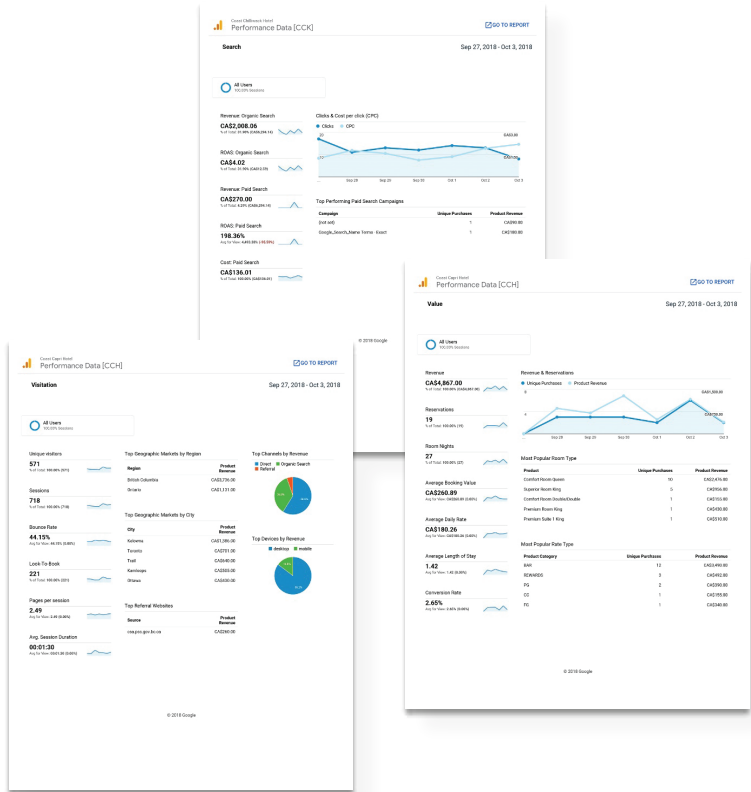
Coast Chilliwack Hotel
Performance Data [CCK]
GO TO REPORT

Search
Sep 27, 2018 - Oct 3, 2018

All Users
100.00% Sessions

Revenue: Organic Search
CA$2,008.06

ROAS: Organic Search
CA$4.02

Revenue: Paid Search
CA$270.00

ROAS: Paid Search
198.36%

Cost: Paid Search
CA$136.01

Clicks & Cost per click (CPC)
Clicks CPC
Sep 28 Sep 30 Oct 1 Oct 2 Oct 3

Top Performing Paid Search Campaigns

| Campaign | Unique Purchases | Product Revenue |
|---|---|---|
| (not set) | 1 | CA$90.00 |
| Google_Search_Name Terms - Exact | 1 | CA$180.00 |

© 2018 Google

Coast Capri Hotel
Performance Data [CCH]
GO TO REPORT

Visitation
Sep 27, 2018 - Oct 3, 2018

All Users
100.00% Sessions

Unique visitors
571

Sessions
718

Bounce Rate
44.15%

Look-To-Book
221

Pages per session
2.49

Avg. Session Duration
00:01:30

Top Geographic Markets by Region

| Region | Product Revenue |
|---|---|
| British Columbia | CA$3,736.00 |
| Ontario | CA$1,131.00 |

Top Geographic Markets by City

| City | Product Revenue |
|---|---|
| Kelowna | CA$1,086.00 |
| Toronto | CA$751.00 |
| Trail | CA$640.00 |
| Kamloops | CA$505.00 |
| Ottawa | CA$380.00 |

Top Referral Websites

| Source | Product Revenue |
|---|---|
| csa.pss.gov.bc.ca | CA$260.00 |

Top Channels by Revenue
Direct Organic Search Referral

Top Devices by Revenue
desktop mobile

© 2018 Google

Coast Capri Hotel
Performance Data [CCH]
GO TO REPORT

Value
Sep 27, 2018 - Oct 3, 2018

All Users
100.00% Sessions

Revenue
CA$4,867.00

Reservations
19

Room Nights
27

Average Booking Value
CA$260.89

Average Daily Rate
CA$180.26

Average Length of Stay
1.42

Conversion Rate
2.65%

Revenue & Reservations
Unique Purchases Product Revenue
Sep 28 Sep 30 Oct 1 Oct 2 Oct 3

Most Popular Room Type

| Product | Unique Purchases | Product Revenue |
|---|---|---|
| Comfort Room Queen | 10 | CA$2,476.00 |
| Superior Room King | 5 | CA$956.00 |
| Comfort Room Double/Double | 1 | CA$153.00 |
| Premium Room King | 1 | CA$430.00 |
| Premium Suite 1 King | 1 | CA$510.00 |

Most Popular Rate Type

| Product Category | Unique Purchases | Product Revenue |
|---|---|---|
| BAR | 12 | CA$3,490.00 |
| REWARDS | 3 | CA$492.00 |
| PG | 2 | CA$390.00 |
| CC | 1 | CA$155.00 |
| PG | 1 | CA$340.00 |

© 2018 Google